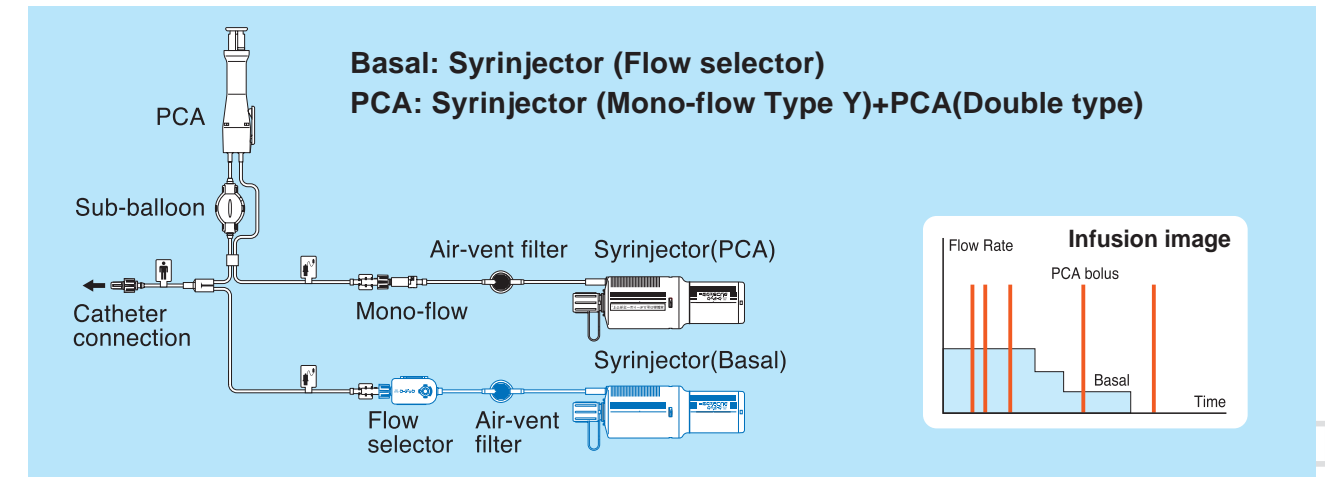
Basal: Syrinjector (Flow selector)
PCA: Syrinjector (Mono-flow Type Y)+PCA(Double type)

PCA

Sub-balloon

Catheter connection

Air-vent filter

Syrinjector(PCA)

Mono-flow

Syrinjector(Basal)

Flow selector

Air-vent filter

Infusion image

Flow Rate

PCA bolus

Basal

Time